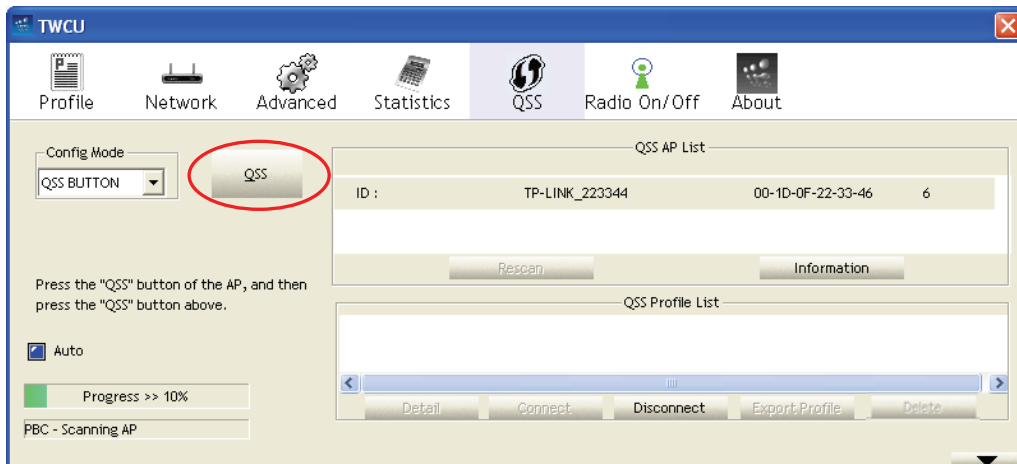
TWCU

Profile Network Advanced Statistics QSS Radio On/Off About

Config Mode
QSS BUTTON

QSS

QSS AP List

ID : TP-LINK_223344 00-1D-0F-22-33-46 6

Rescan Information

Press the "QSS" button of the AP, and then press the "QSS" button above.

QSS Profile List

Auto

Progress >> 10%

PBC - Scanning AP

Detail Connect Disconnect Export Profile Delete